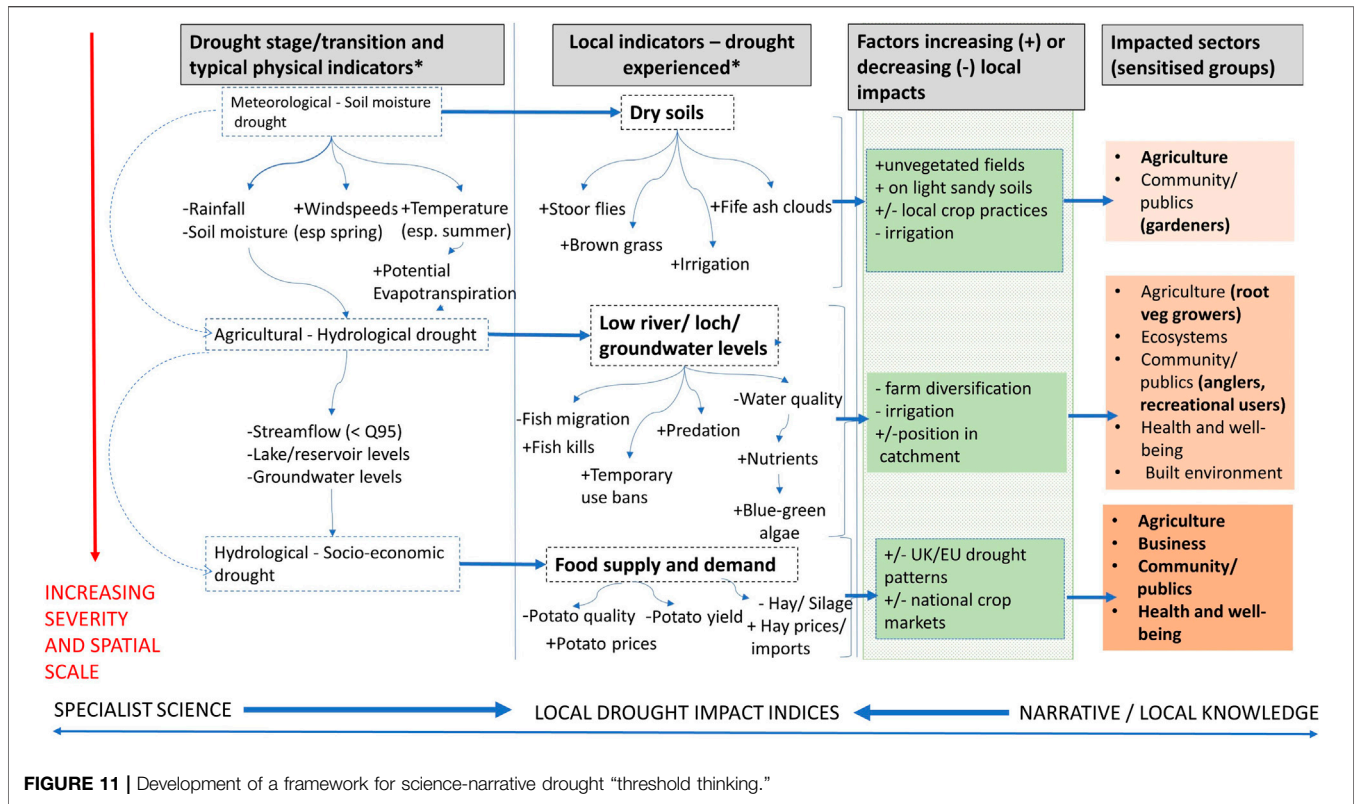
Drought stage/transition and typical physical indicators*

Local indicators – drought experienced*

Factors increasing (+) or decreasing (-) local impacts

Impacted sectors (sensitised groups)

Meteorological - Soil moisture drought

Dry soils

-Rainfall
-Soil moisture

+Windspeeds (esp spring)

+Temperature (esp. summer)

+Potential Evapotranspiration

+Stoor flies

+Brown grass

+Irrigation

+Fife ash clouds

+unvegetated fields
+ on light sandy soils
+/- local crop practices
- irrigation

- **Agriculture**
- Community/ publics **(gardeners)**

Agricultural - Hydrological drought

Low river/ loch/ groundwater levels

-Streamflow (< Q95)
-Lake/reservoir levels
-Groundwater levels

-Fish migration

+Fish kills

+Temporary use bans

+Predation

-Water quality

+Nutrients

+Blue-green algae

- farm diversification
- irrigation
+/-position in catchment

- Agriculture **(root veg growers)**
- Ecosystems
- Community/ publics **(anglers, recreational users)**
- Health and well-being
- Built environment

Hydrological - Socio-economic drought

Food supply and demand

-Potato quality

-Potato yield

+Potato prices

- Hay/ Silage

+ Hay prices/ imports

+/- UK/EU drought patterns
+/- national crop markets

- **Agriculture**
- **Business**
- **Community/ publics**
- **Health and well-being**

INCREASING SEVERITY AND SPATIAL SCALE

SPECIALIST SCIENCE

LOCAL DROUGHT IMPACT INDICES

NARRATIVE / LOCAL KNOWLEDGE

**FIGURE 11 |** Development of a framework for science-narrative drought “threshold thinking.”